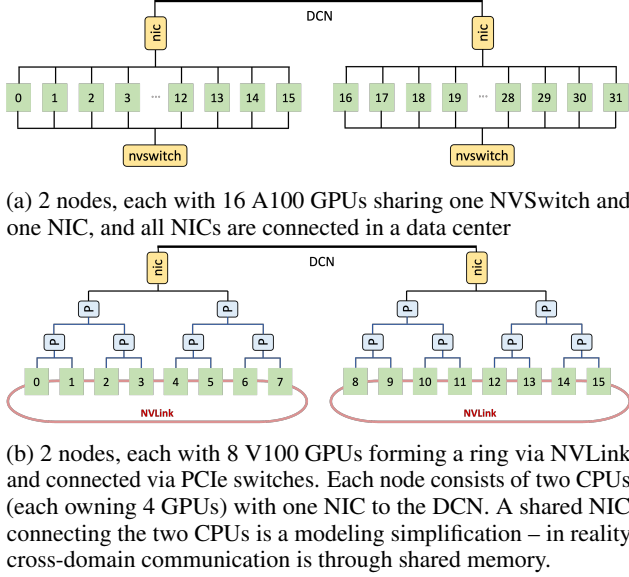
DCN

nic

nic

0 1 2 3 ··· 12 13 14 15

16 17 18 19 ··· 28 29 30 31

nvswitch

nvswitch

(a) 2 nodes, each with 16 A100 GPUs sharing one NVSwitch and one NIC, and all NICs are connected in a data center

DCN

nic

nic

P P P P P P

P P P P P P P P

0 1 2 3 4 5 6 7

8 9 10 11 12 13 14 15

NVLink

NVLink

(b) 2 nodes, each with 8 V100 GPUs forming a ring via NVLink and connected via PCIe switches. Each node consists of two CPUs (each owning 4 GPUs) with one NIC to the DCN. A shared NIC connecting the two CPUs is a modeling simplification – in reality cross-domain communication is through shared memory.